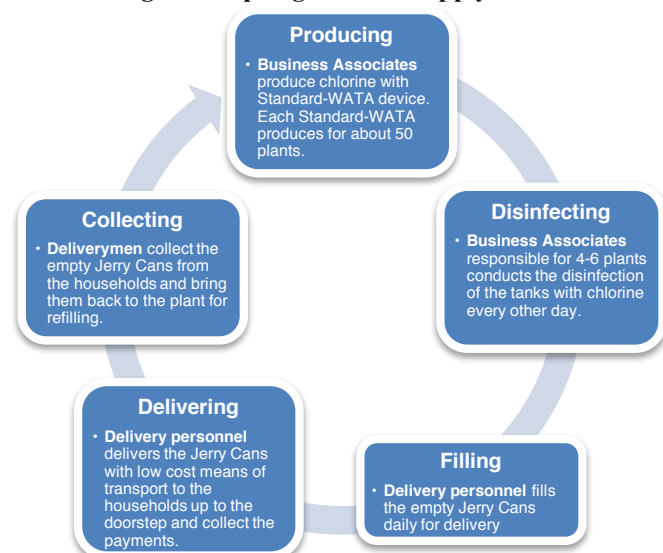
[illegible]

Producing

• Business Associates produce chlorine with Standard-WATA device. Each Standard-WATA produces for about 50 plants.

Disinfecting

• Business Associates responsible for 4-6 plants conducts the disinfection of the tanks with chlorine every other day.

Filling

• Delivery personnel fills the empty Jerry Cans daily for delivery

Delivering

• Delivery personnel delivers the Jerry Cans with low cost means of transport to the households up to the doorstep and collect the payments.

Collecting

• Deliverymen collect the empty Jerry Cans from the households and bring them back to the plant for refilling.